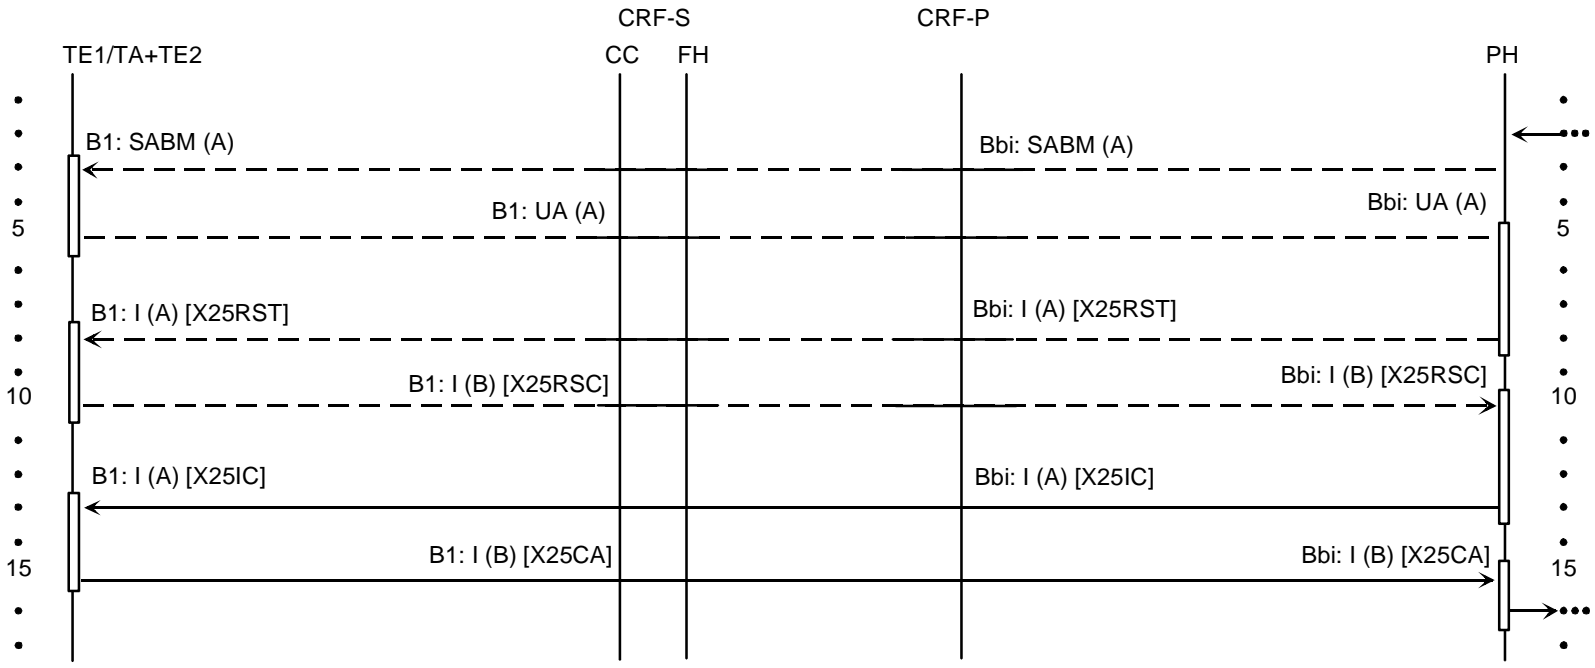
CRF-S CRF-P

TE1/TA+TE2 CC FH PH

B1: SABM (A) Bbi: SABM (A)

B1: UA (A) Bbi: UA (A)

5 5

B1: I (A) [X25RST] Bbi: I (A) [X25RST]

B1: I (B) [X25RSC] Bbi: I (B) [X25RSC]

10 10

B1: I (A) [X25IC] Bbi: I (A) [X25IC]

B1: I (B) [X25CA] Bbi: I (B) [X25CA]

15 15